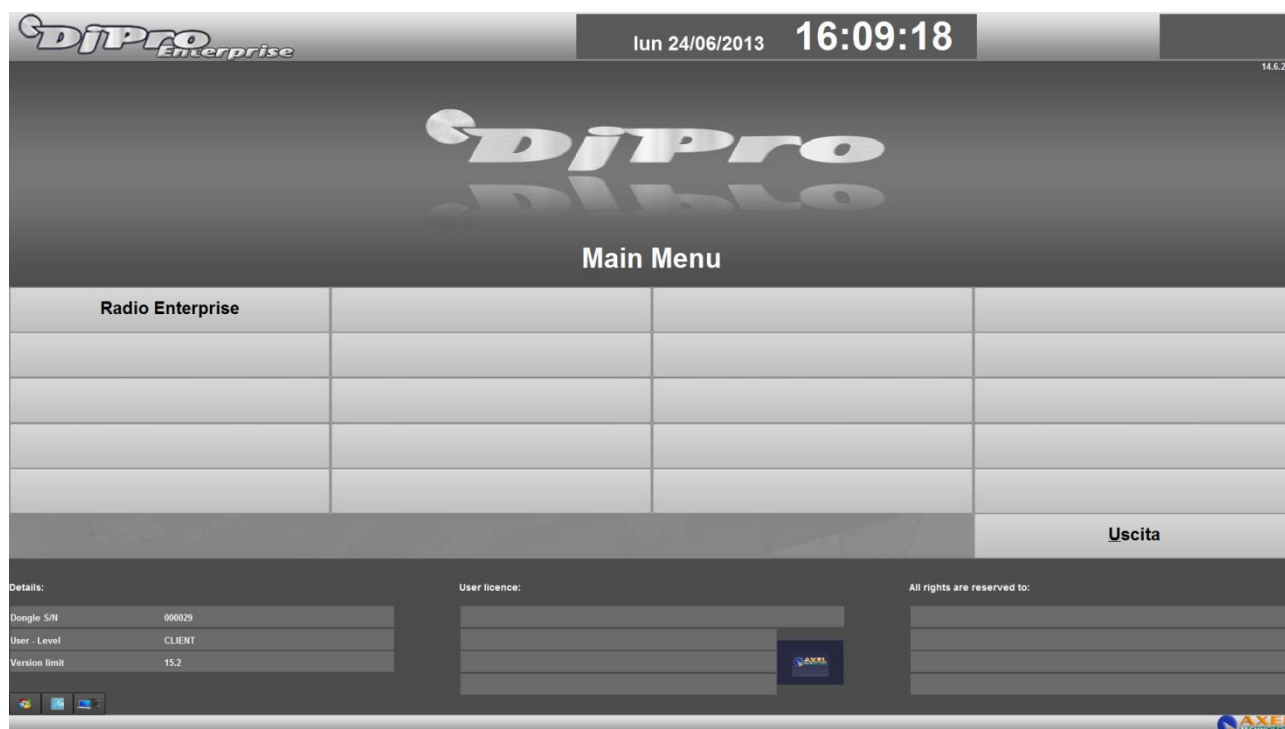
DjPro Enterprise

lun 24/06/2013 16:09:18

14.6.2

DjPro

Main Menu

Radio Enterprise

Uscita

Details:

Dongle S/N 000029
User - Level CLIENT
Version limit 15.2

User licence:

AXEL

All rights are reserved to:

AXE